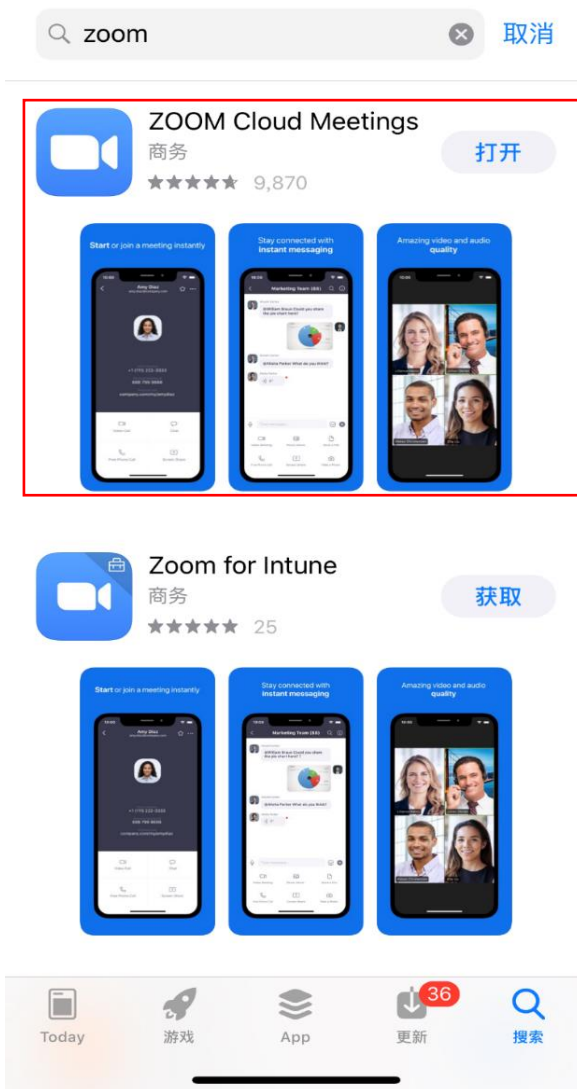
zoom

取消

ZOOM Cloud Meetings
商务
9,870

打开

Start or join a meeting instantly

Amy Shu

Stay connected with instant messaging

Marketing Team

Amazing video and audio quality

Zoom for Intune
商务
25

获取

Start or join a meeting instantly

Amy Shu

Stay connected with instant messaging

Marketing Team

Amazing video and audio quality

Today
游戏
App
36
更新
搜索